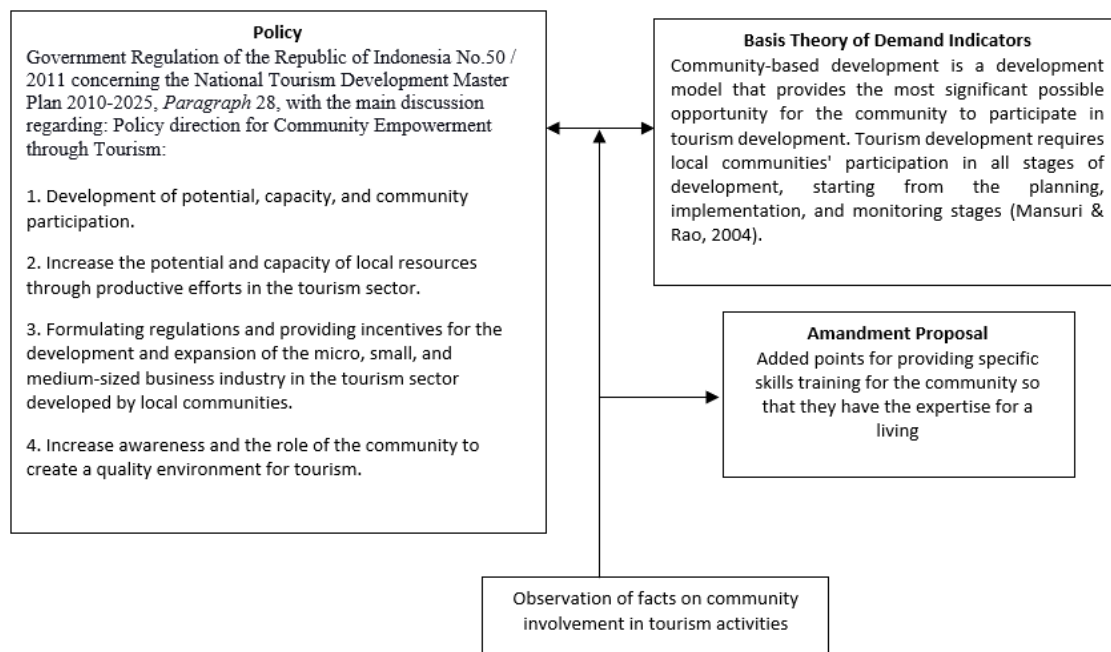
Policy
Government Regulation of the Republic of Indonesia No.50 / 2011 concerning the National Tourism Development Master Plan 2010-2025, Paragraph 28, with the main discussion regarding: Policy direction for Community Empowerment through Tourism:

1. Development of potential, capacity, and community participation.

2. Increase the potential and capacity of local resources through productive efforts in the tourism sector.

3. Formulating regulations and providing incentives for the development and expansion of the micro, small, and medium-sized business industry in the tourism sector developed by local communities.

4. Increase awareness and the role of the community to create a quality environment for tourism.

Basis Theory of Demand Indicators
Community-based development is a development model that provides the most significant possible opportunity for the community to participate in tourism development. Tourism development requires local communities' participation in all stages of development, starting from the planning, implementation, and monitoring stages (Mansuri & Rao, 2004).

Amandment Proposal
Added points for providing specific skills training for the community so that they have the expertise for a living

Observation of facts on community involvement in tourism activities